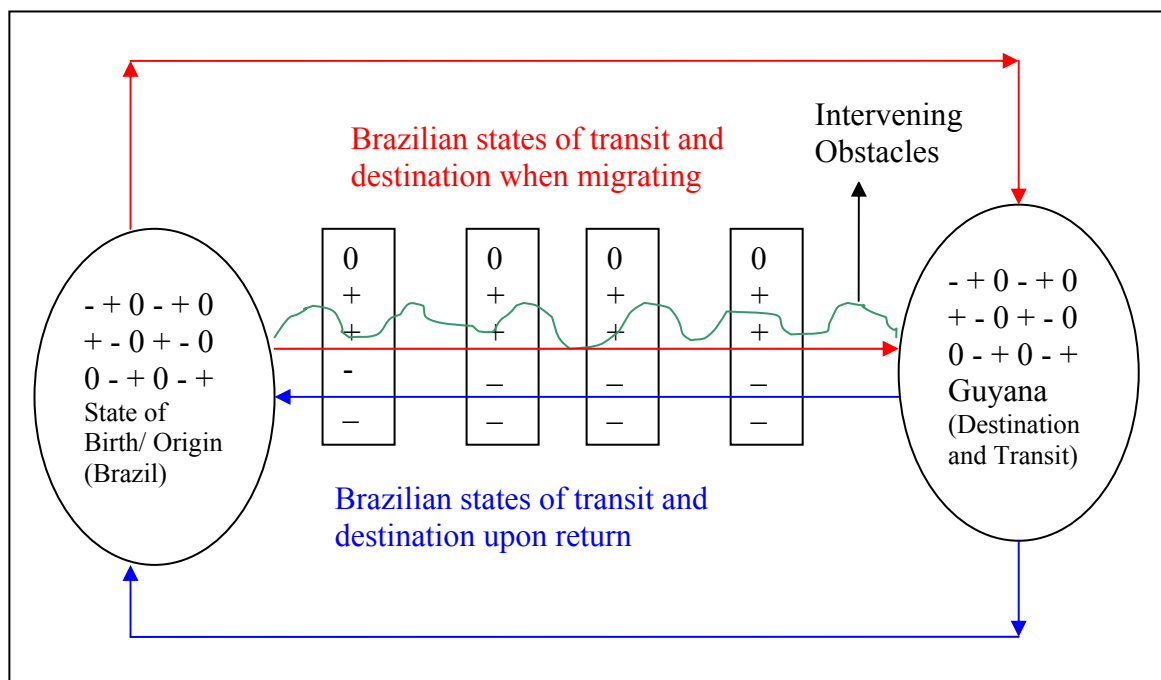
Intervening Obstacles

Brazilian states of transit and destination when migrating

- + 0 - + 0
+ - 0 + - 0
0 - + 0 - +
State of Birth/ Origin (Brazil)

0
+
+
-
–

0
+
+
–
–

0
+
+
–
–

0
+
+
–
–

- + 0 - + 0
+ - 0 + - 0
0 - + 0 - +
Guyana
(Destination and Transit)

Brazilian states of transit and destination upon return